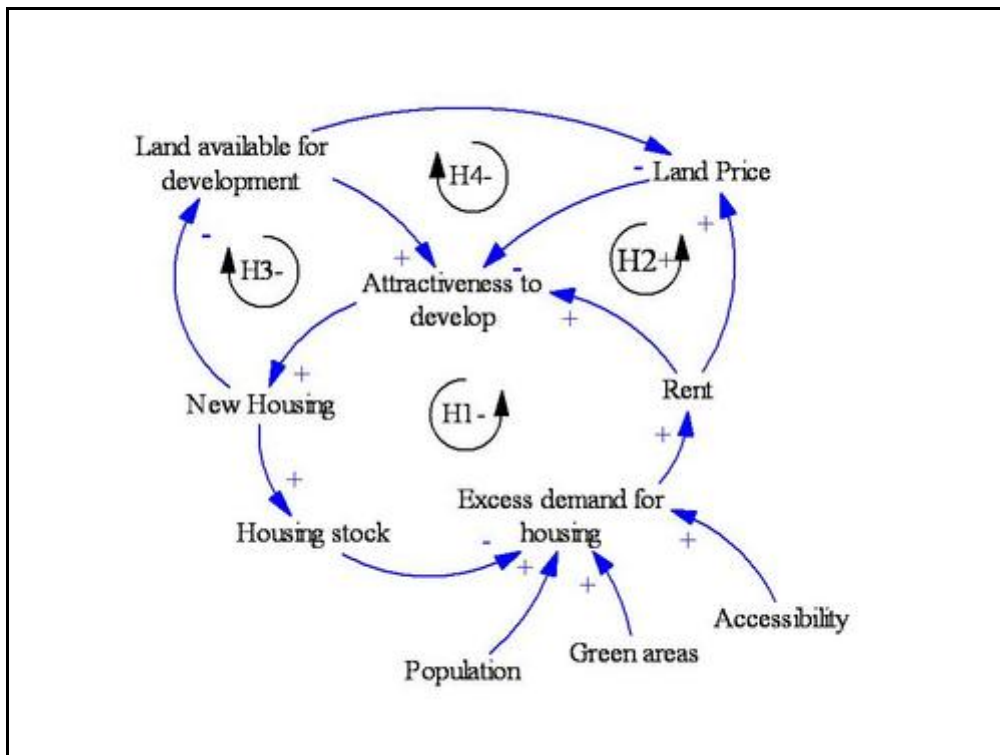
Land available for development

H4-

- Land Price

+

-

H3-

+

Attractiveness to develop

-

H2+

+

+

New Housing

H1-

Rent

+

+

Excess demand for housing

Housing stock

-

+

+

+

Accessibility

Population

Green areas